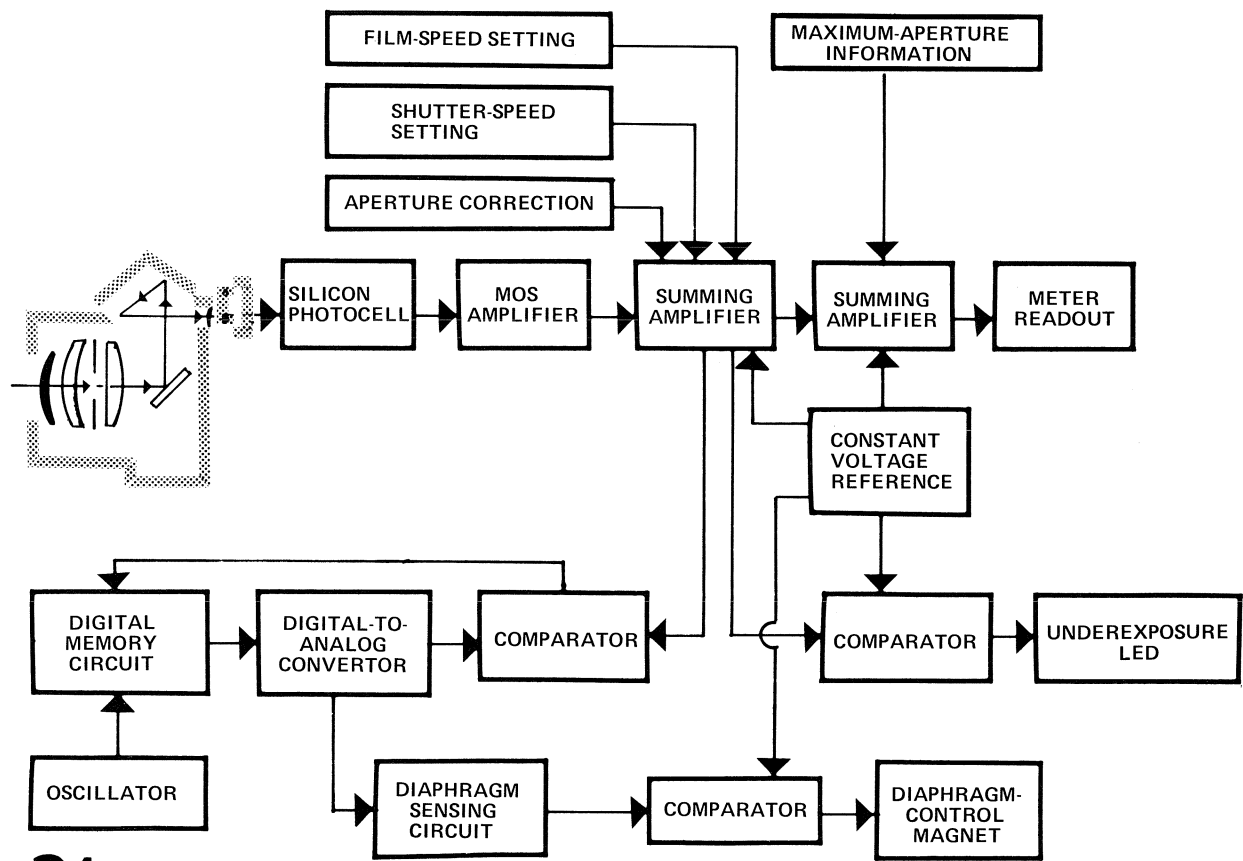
FILM-SPEED SETTING

MAXIMUM-APERTURE INFORMATION

SHUTTER-SPEED SETTING

APERTURE CORRECTION

SILICON PHOTOCELL

MOS AMPLIFIER

SUMMING AMPLIFIER

SUMMING AMPLIFIER

METER READOUT

CONSTANT VOLTAGE REFERENCE

DIGITAL MEMORY CIRCUIT

DIGITAL-TO-ANALOG CONVERTOR

COMPARATOR

COMPARATOR

UNDEREXPOSURE LED

OSCILLATOR

DIAPHRAGM SENSING CIRCUIT

COMPARATOR

DIAPHRAGM-CONTROL MAGNET